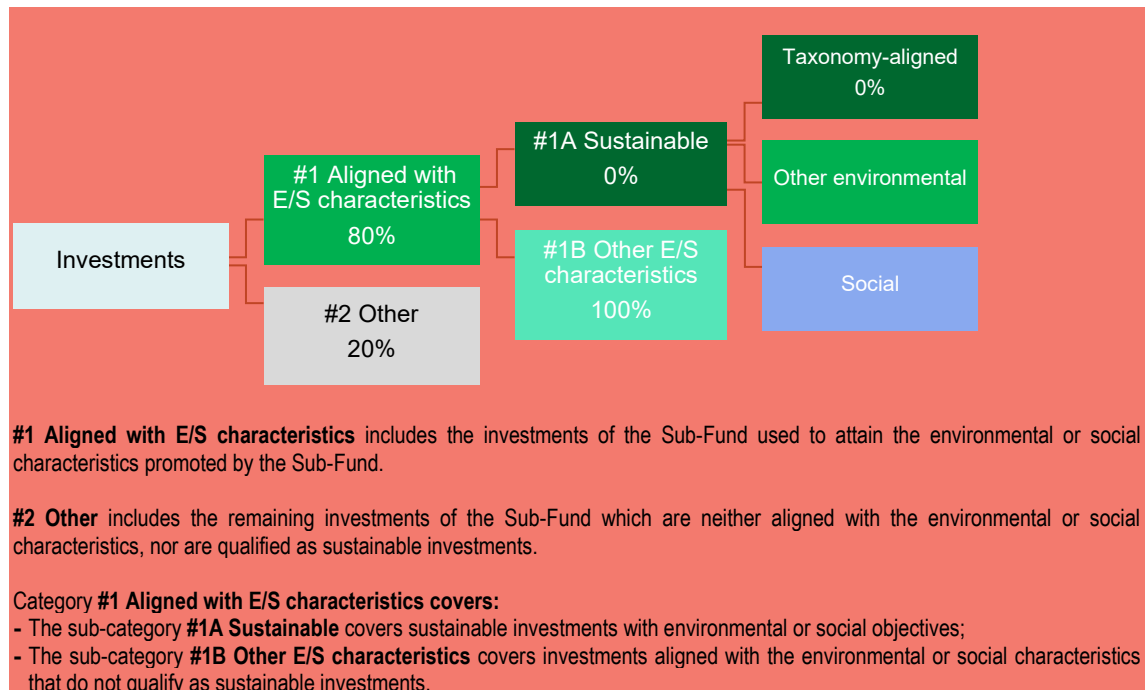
Investments

#1 Aligned with E/S characteristics
80%

#2 Other
20%

#1A Sustainable
0%

#1B Other E/S characteristics
100%

Taxonomy-aligned
0%

Other environmental

Social

**#1 Aligned with E/S characteristics** includes the investments of the Sub-Fund used to attain the environmental or social characteristics promoted by the Sub-Fund.

**#2 Other** includes the remaining investments of the Sub-Fund which are neither aligned with the environmental or social characteristics, nor are qualified as sustainable investments.

Category **#1 Aligned with E/S characteristics covers:**
**-** The sub-category **#1A Sustainable** covers sustainable investments with environmental or social objectives;
**-** The sub-category **#1B Other E/S characteristics** covers investments aligned with the environmental or social characteristics that do not qualify as sustainable investments.